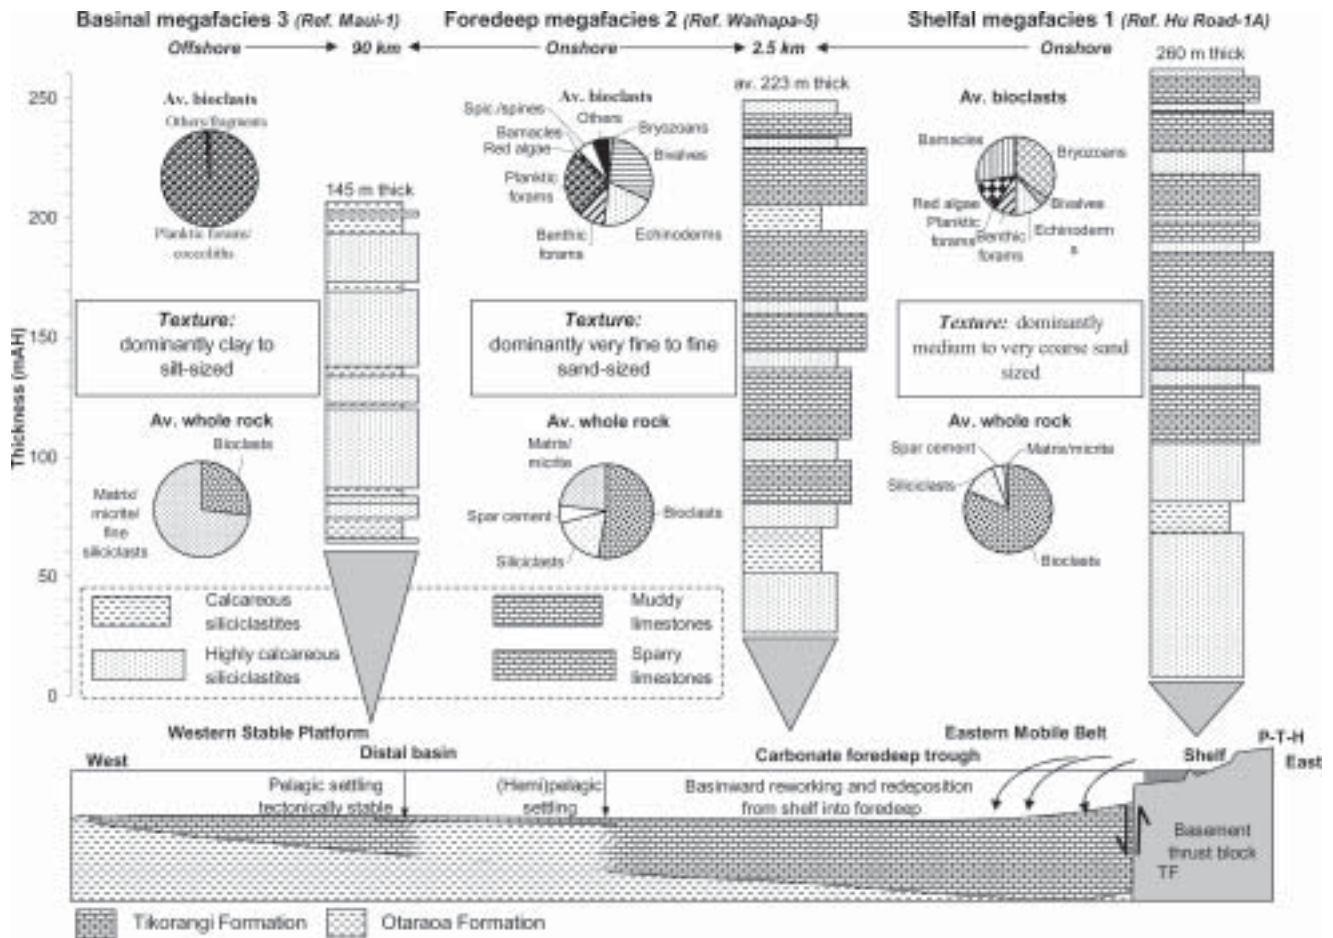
Basinal megafacies 3 (Ref. Maui-1)
Foredeep megafacies 2 (Ref. Waihapa-5)
Shelfal megafacies 1 (Ref. Hu Road-1A)

Offshore 90 km Onshore 2.5 km Onshore

Thickness (mAH)
250
200
150
100
50
0

Av. bioclasts
Others/fragments
Planktic forams/ coccoliths

145 m thick

Texture: dominantly clay to silt-sized

Av. whole rock
Bioclasts
Matrix/ micrite/ fine siliciclasts

Av. bioclasts
Spic./spines
Barnacles
Red algae
Others
Bryozoans
Bivalves
Planktic forams
Benthic forams
Echinoderms

av. 223 m thick

Texture: dominantly very fine to fine sand-sized

Av. whole rock
Matrix/ micrite
Spar cement
Siliciclasts
Bioclasts

260 m thick

Av. bioclasts
Barnacles
Bryozoans
Red algae
Planktic forams
Benthic forams
Bivalves
Echinoderms

Texture: dominantly medium to very coarse sand sized

Av. whole rock
Spar cement
Matrix/micrite
Siliciclasts
Bioclasts

Calcareous siliciclastites
Highly calcareous siliciclastites
Muddy limestones
Sparry limestones

Western Stable Platform
Eastern Mobile Belt
West
Distal basin
Carbonate foredeep trough
Shelf
P-T-H
East
Pelagic settling tectonically stable
(Hemi)pelagic settling
Basinward reworking and redeposition from shelf into foredeep
Basement thrust block
TF

Tikorangi Formation
Otaraoa Formation